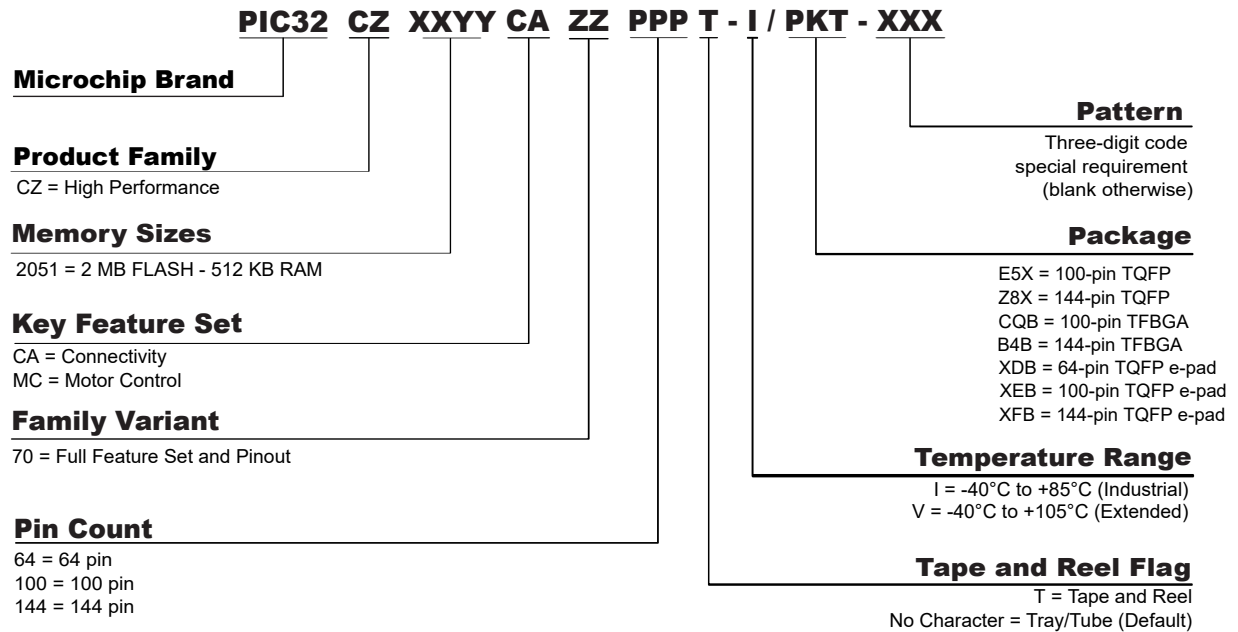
PIC32 CZ XXYY CA ZZ PPP T - I / PKT - XXX

Microchip Brand

Product Family
CZ = High Performance

Memory Sizes
2051 = 2 MB FLASH - 512 KB RAM

Key Feature Set
CA = Connectivity
MC = Motor Control

Family Variant
70 = Full Feature Set and Pinout

Pin Count
64 = 64 pin
100 = 100 pin
144 = 144 pin

Pattern
Three-digit code
special requirement
(blank otherwise)

Package
E5X = 100-pin TQFP
Z8X = 144-pin TQFP
CQB = 100-pin TFBGA
B4B = 144-pin TFBGA
XDB = 64-pin TQFP e-pad
XEB = 100-pin TQFP e-pad
XFB = 144-pin TQFP e-pad

Temperature Range
I = -40°C to +85°C (Industrial)
V = -40°C to +105°C (Extended)

Tape and Reel Flag
T = Tape and Reel
No Character = Tray/Tube (Default)